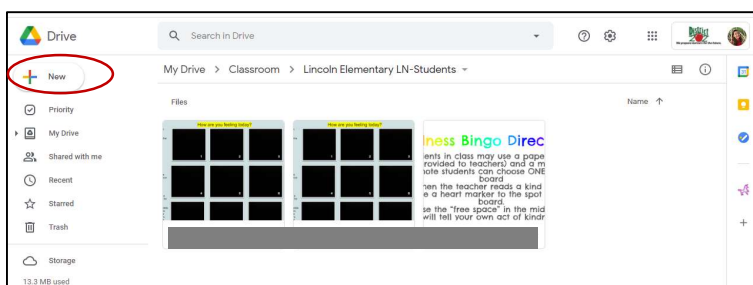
Drive

Search in Drive

New

Priority

My Drive

Shared with me

Recent

Starred

Trash

Storage

13.3 MB used

My Drive > Classroom > Lincoln Elementary LN-Students

Files

Name ↑

How are you feeling today?

How are you feeling today?

ness Bingo Direc
ents in class may use a pape
rovided to teachers) and a m
note students can choose ONE
board
hen the teacher reads a kind
e a heart marker to the spot
board.
se the "free space" in the mid
will tell your own act of kindr